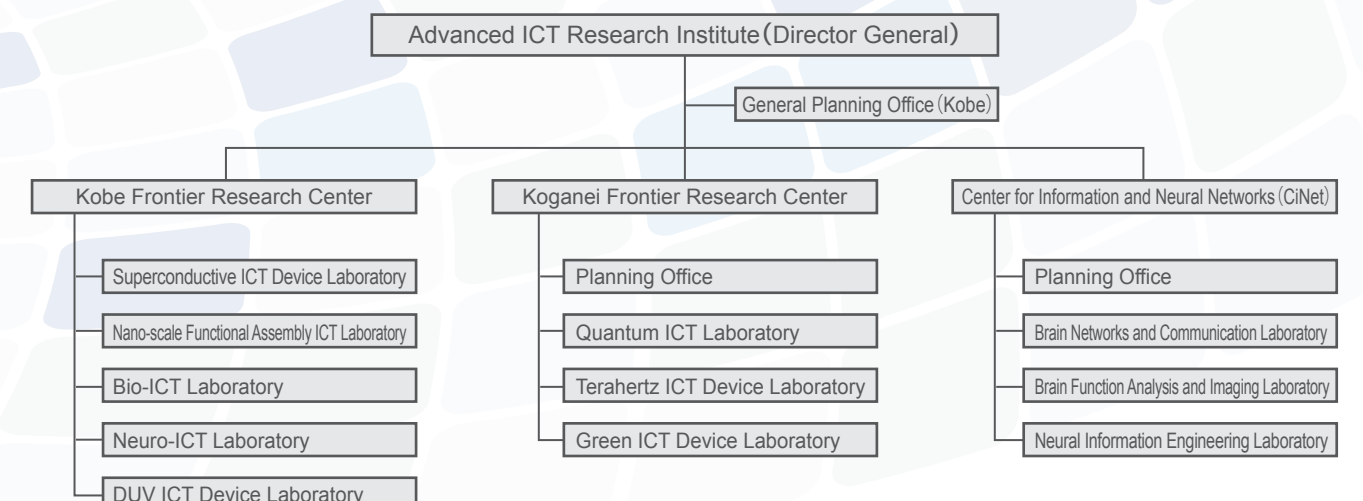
Advanced ICT Research Institute（Director General）

General Planning Office（Kobe）

Kobe Frontier Research Center

Superconductive ICT Device Laboratory

Nano-scale Functional Assembly ICT Laboratory

Bio-ICT Laboratory

Neuro-ICT Laboratory

DUV ICT Device Laboratory

Koganei Frontier Research Center

Planning Office

Quantum ICT Laboratory

Terahertz ICT Device Laboratory

Green ICT Device Laboratory

Center for Information and Neural Networks（CiNet）

Planning Office

Brain Networks and Communication Laboratory

Brain Function Analysis and Imaging Laboratory

Neural Information Engineering Laboratory